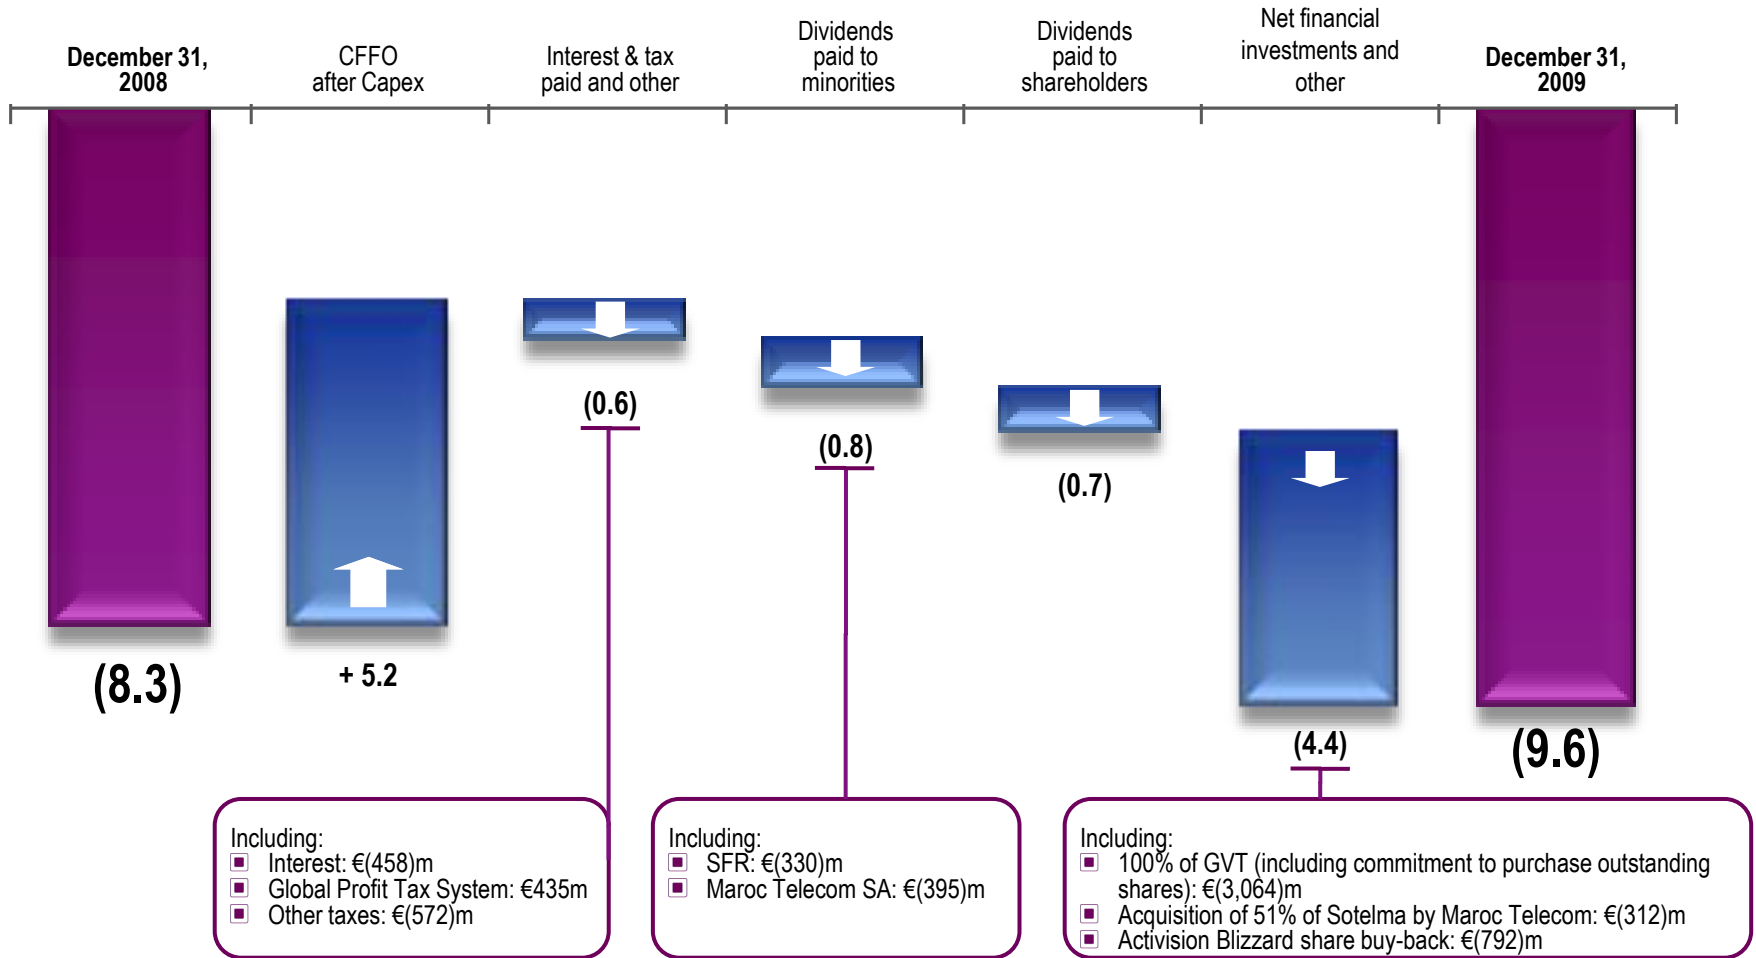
December 31, 2008

CFFO after Capex

Interest & tax paid and other

Dividends paid to minorities

Dividends paid to shareholders

Net financial investments and other

December 31, 2009

(8.3)

+ 5.2

(0.6)

(0.8)

(0.7)

(4.4)

(9.6)

Including:
▪ Interest: €(458)m
▪ Global Profit Tax System: €435m
▪ Other taxes: €(572)m

Including:
▪ SFR: €(330)m
▪ Maroc Telecom SA: €(395)m

Including:
▪ 100% of GVT (including commitment to purchase outstanding shares): €(3,064)m
▪ Acquisition of 51% of Sotelma by Maroc Telecom: €(312)m
▪ Activision Blizzard share buy-back: €(792)m